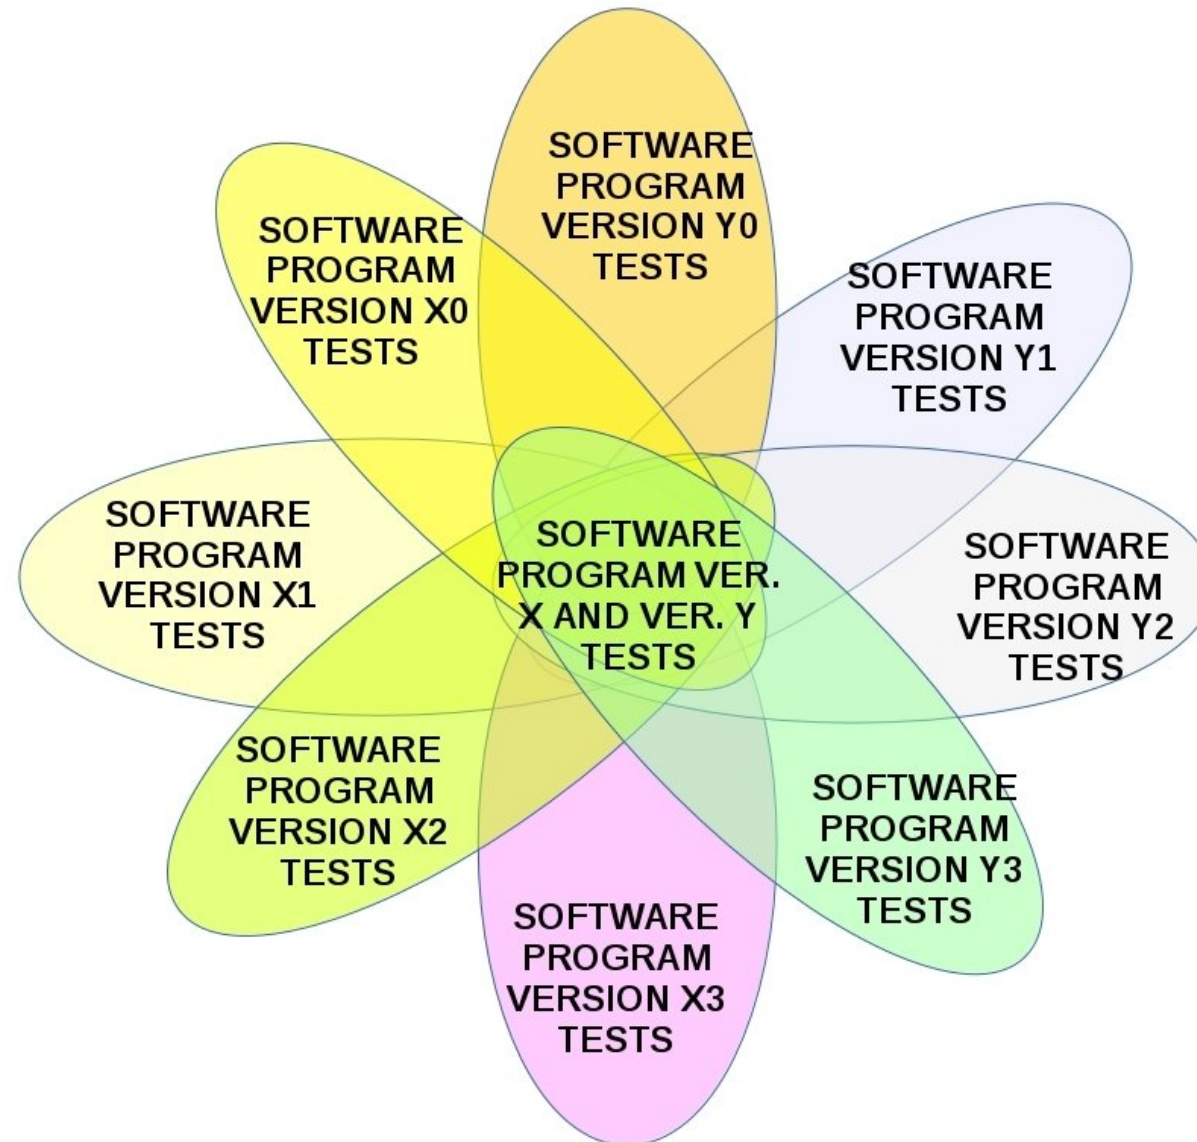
SOFTWARE PROGRAM VERSION Y0 TESTS

SOFTWARE PROGRAM VERSION X0 TESTS

SOFTWARE PROGRAM VERSION Y1 TESTS

SOFTWARE PROGRAM VERSION X1 TESTS

SOFTWARE PROGRAM VER. X AND VER. Y TESTS

SOFTWARE PROGRAM VERSION Y2 TESTS

SOFTWARE PROGRAM VERSION X2 TESTS

SOFTWARE PROGRAM VERSION Y3 TESTS

SOFTWARE PROGRAM VERSION X3 TESTS